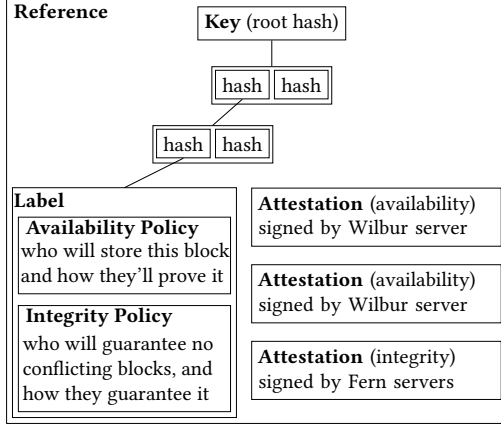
Reference

Key (root hash)

hash | hash

hash | hash

Label

Availability Policy
who will store this block and how they'll prove it

Integrity Policy
who will guarantee no conflicting blocks, and how they guarantee it

Attestation (availability) signed by Wilbur server

Attestation (availability) signed by Wilbur server

Attestation (integrity) signed by Fern servers